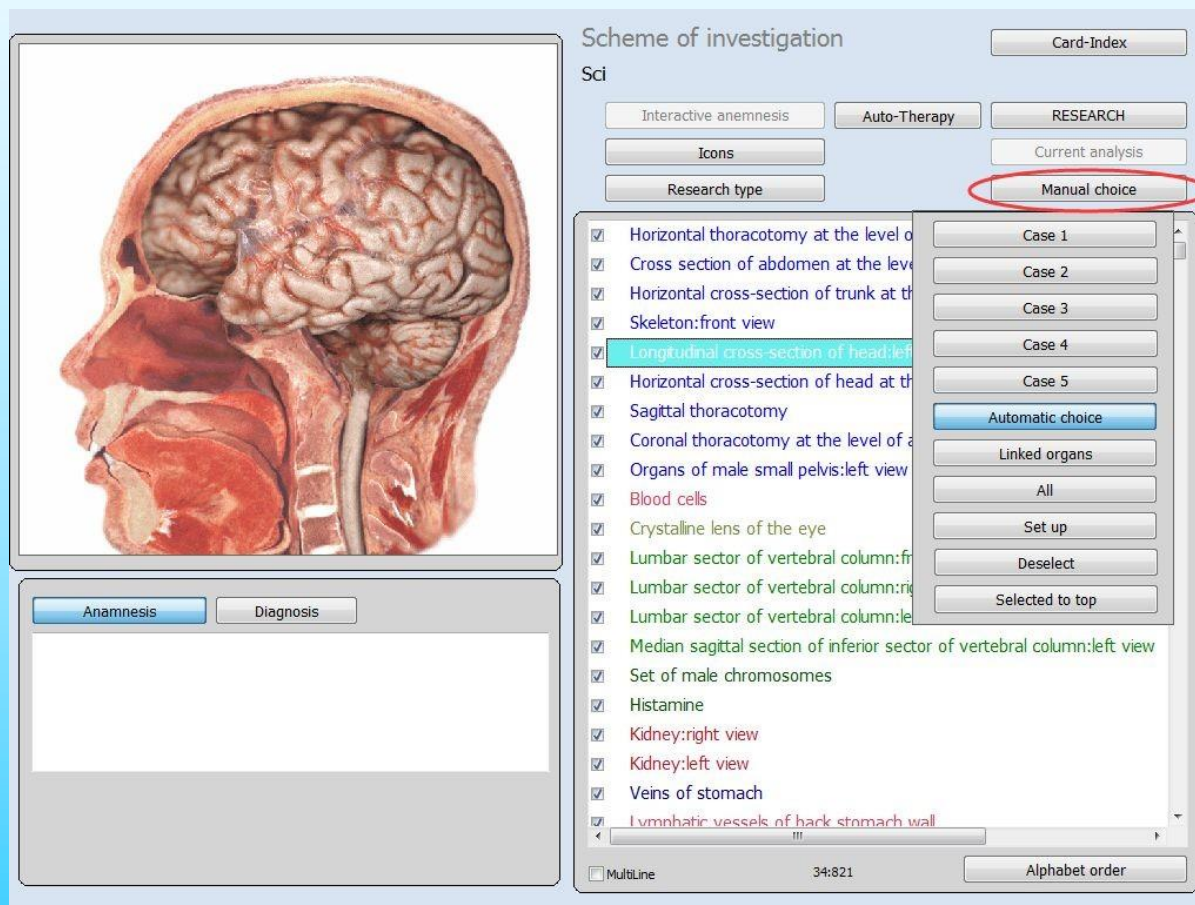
Scheme of investigation

Card-Index

Sci

Interactive anemnesis

Auto-Therapy

RESEARCH

Icons

Current analysis

Research type

Manual choice

Horizontal thoracotomy at the level o
Cross section of abdomen at the leve
Horizontal cross-section of trunk at th
Skeleton:front view
Longitudinal cross-section of head:lef
Horizontal cross-section of head at th
Sagittal thoracotomy
Coronal thoracotomy at the level of a
Organs of male small pelvis:left view
Blood cells
Crystalline lens of the eye
Lumbar sector of vertebral column:fr
Lumbar sector of vertebral column:ri
Lumbar sector of vertebral column:le
Median sagittal section of inferior sector of vertebral column:left view
Set of male chromosomes
Histamine
Kidney:right view
Kidney:left view
Veins of stomach
Lymphatic vessels of back stomach wall

Case 1
Case 2
Case 3
Case 4
Case 5
Automatic choice
Linked organs
All
Set up
Deselect
Selected to top

Anamnesis

Diagnosis

MultiLine

34:821

Alphabet order